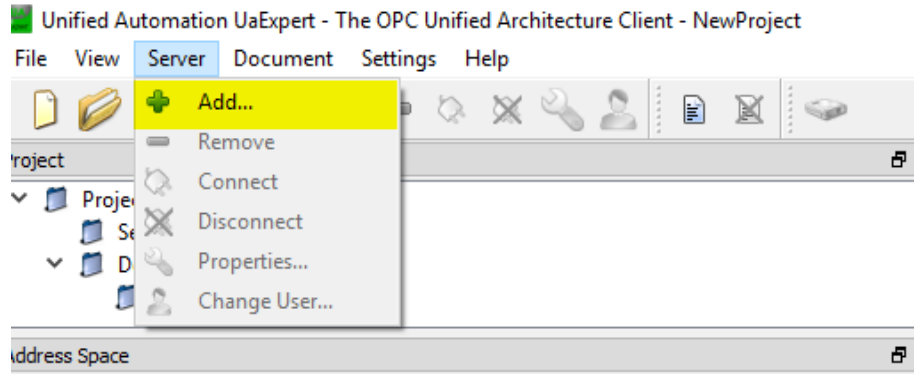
Unified Automation UaExpert - The OPC Unified Architecture Client - NewProject

File View Server Document Settings Help

Add...
Remove
Connect
Disconnect
Properties...
Change User...

roject

Projec

Se

D

ddress Space